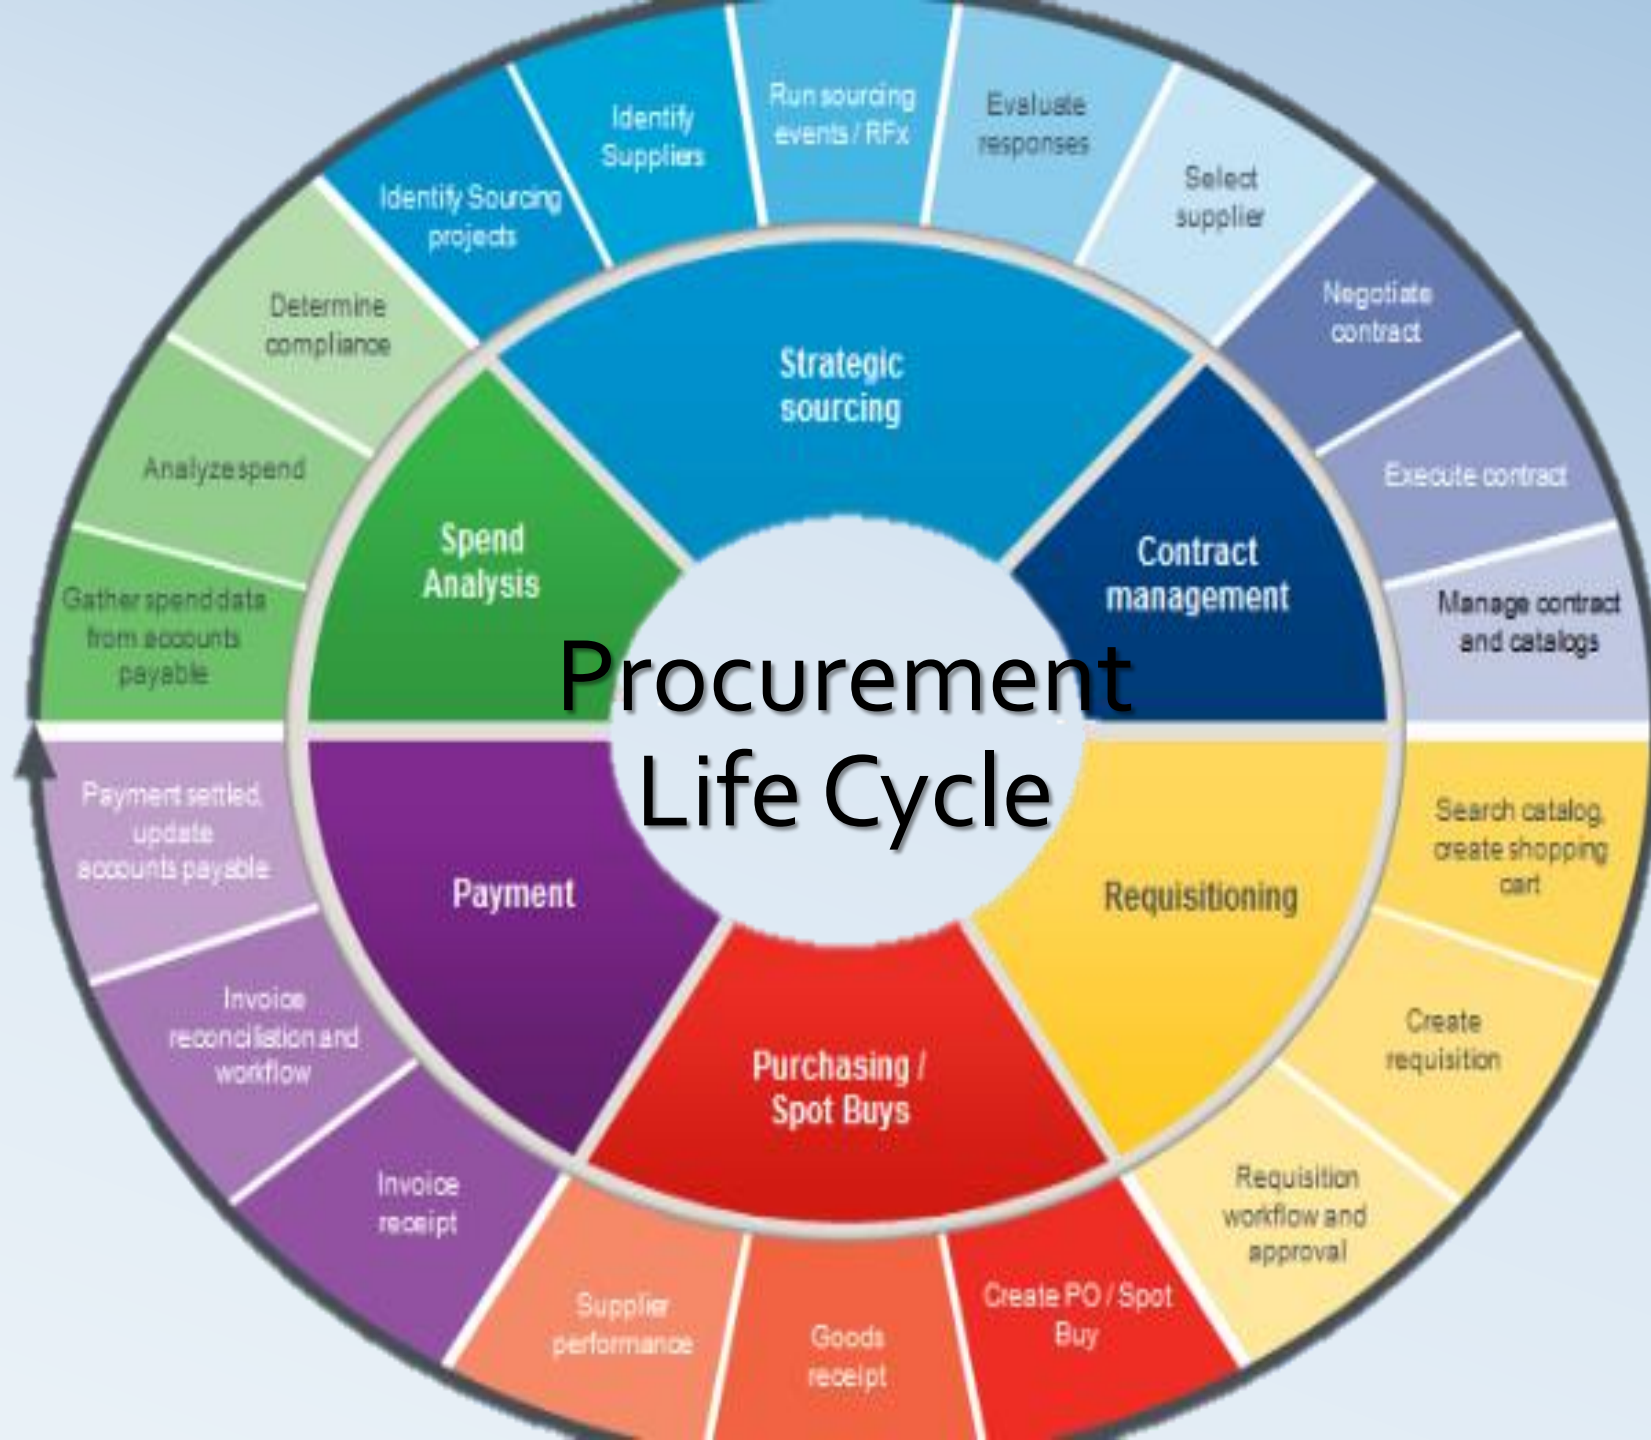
Procurement Life Cycle

Strategic sourcing

Identify Sourcing projects

Identify Suppliers

Run sourcing events / RFx

Evaluate responses

Select supplier

Contract management

Negotiate contract

Execute contract

Manage contract and catalogs

Requisitioning

Search catalog, create shopping cart

Create requisition

Requisition workflow and approval

Purchasing / Spot Buys

Create PO / Spot Buy

Goods receipt

Supplier performance

Payment

Invoice receipt

Invoice reconciliation and workflow

Payment settled, update accounts payable

Spend Analysis

Gather spend data from accounts payable

Analyze spend

Determine compliance